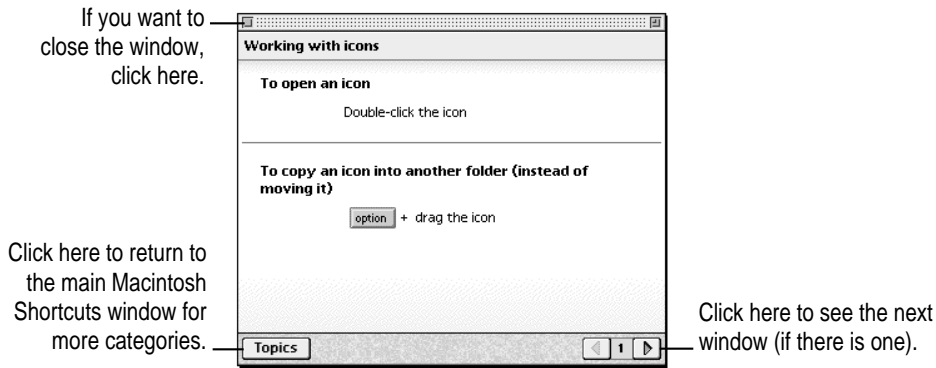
If you want to close the window, click here.

Working with icons

To open an icon

Double-click the icon

To copy an icon into another folder (instead of moving it)

option + drag the icon

Click here to return to the main Macintosh Shortcuts window for more categories.

Topics

1

Click here to see the next window (if there is one).